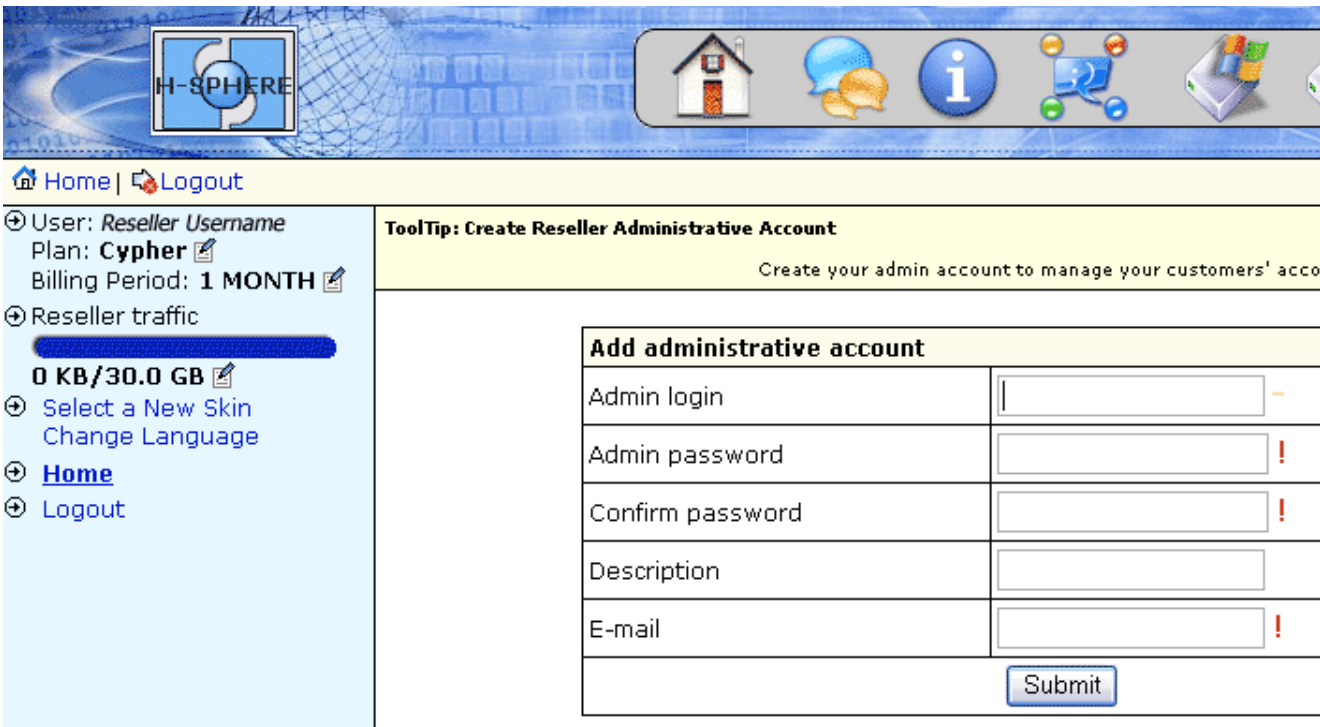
H-SPHERE

Home | Logout

User: Reseller Username
Plan: Cypher
Billing Period: 1 MONTH

Reseller traffic

0 KB/30.0 GB

Select a New Skin
Change Language

Home

Logout

ToolTip: Create Reseller Administrative Account

Create your admin account to manage your customers' acco

| Add administrative account | |
|---|---|
| Admin login | |
| Admin password | ! |
| Confirm password | ! |
| Description | |
| E-mail | ! |
| Submit | |